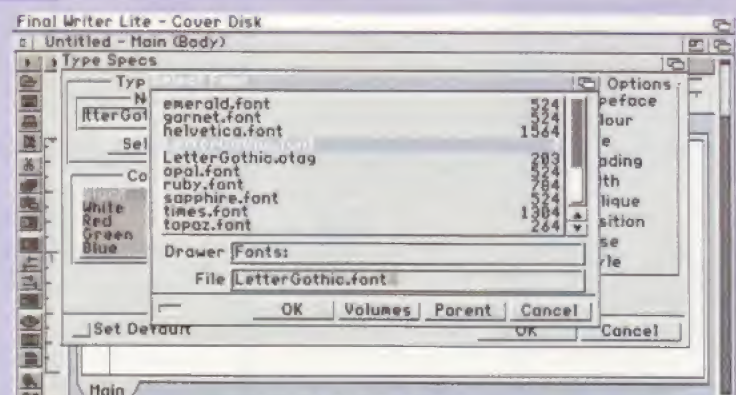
Final Writer Lite - Cover Disk

Untitled - Main (Body)

Type Specs

Typ

N

tterGot

Sel

Co

White
Red
Green
Blue

Options

peface

lour

e

ding

th

lique

sition

se

yle

emerald.font 524
garnet.font 524
helvetica.font 1564
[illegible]
LetterGothic.otag 203
opal.font 524
ruby.font 784
sapphire.font 524
times.font 1304
topaz.font 264

Drawer Fonts:

File LetterGothic.font

OK | Volumes | Parent | Cancel

Set Default

OK

Cancel

Main